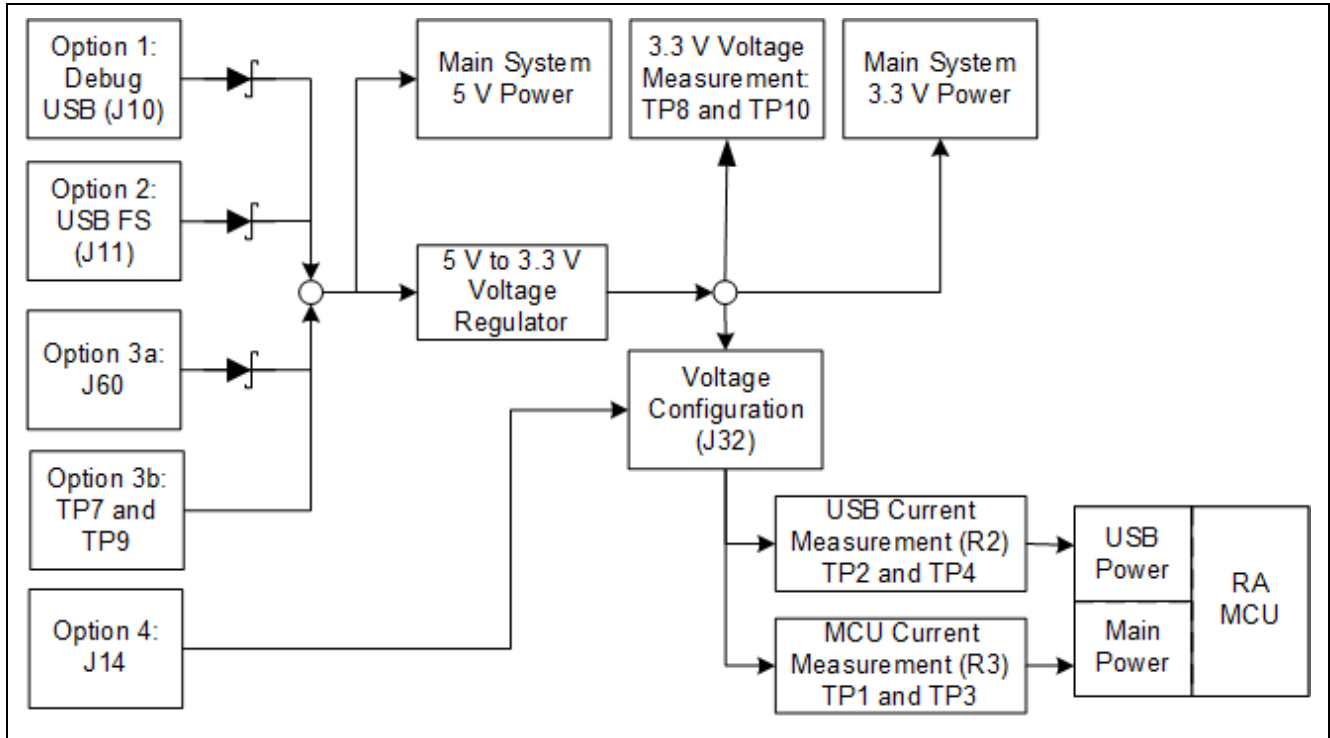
Option 1: Debug USB (J10)

Option 2: USB FS (J11)

Option 3a: J60

Option 3b: TP7 and TP9

Option 4: J14

Main System 5 V Power

5 V to 3.3 V Voltage Regulator

3.3 V Voltage Measurement: TP8 and TP10

Main System 3.3 V Power

Voltage Configuration (J32)

USB Current Measurement (R2) TP2 and TP4

MCU Current Measurement (R3) TP1 and TP3

USB Power

Main Power

RA MCU